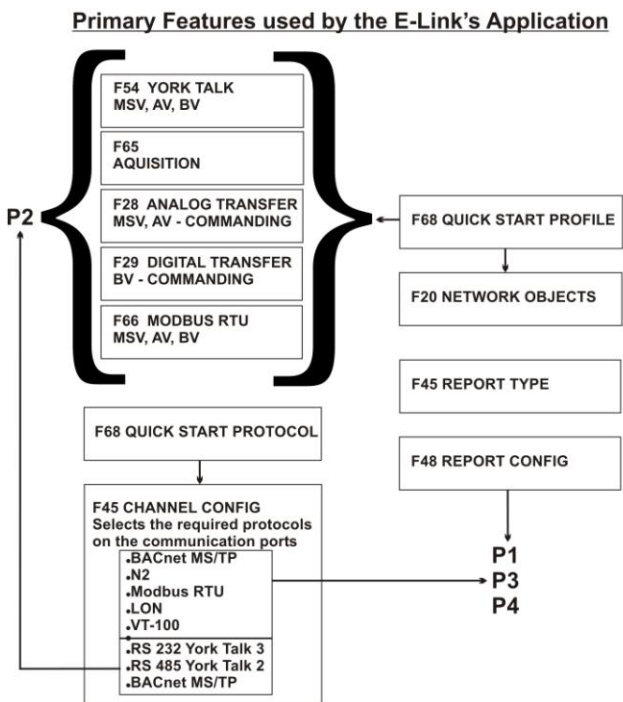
Primary Features used by the E-Link's Application

F54 YORK TALK
MSV, AV, BV

F65
AQUISITION

F28 ANALOG TRANSFER
MSV, AV - COMMANDING

F29 DIGITAL TRANSFER
BV - COMMANDING

F66 MODBUS RTU
MSV, AV, BV

P2

F68 QUICK START PROFILE

F20 NETWORK OBJECTS

F45 REPORT TYPE

F48 REPORT CONFIG

F68 QUICK START PROTOCOL

F45 CHANNEL CONFIG
Selects the required protocols on the communication ports

•BACnet MS/TP
•N2
•Modbus RTU
•LON
•VT-100

•RS 232 York Talk 3
•RS 485 York Talk 2
•BACnet MS/TP

P1
P3
P4